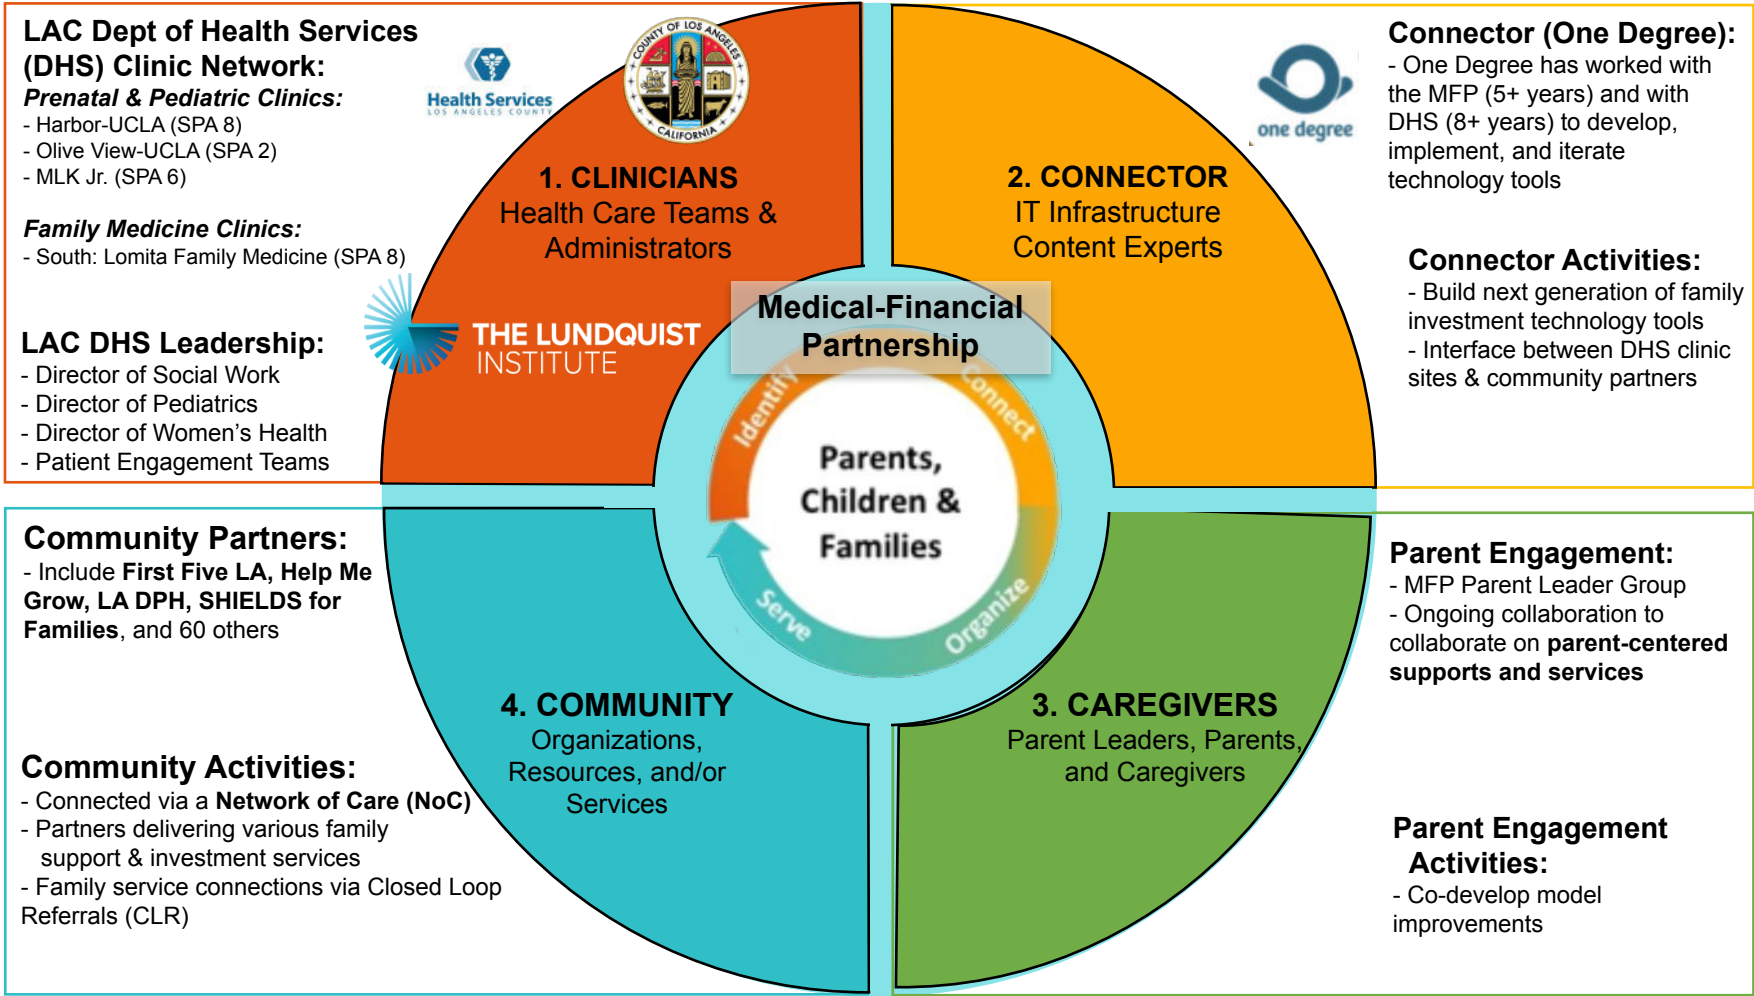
LAC Dept of Health Services (DHS) Clinic Network:

Prenatal & Pediatric Clinics:
- Harbor-UCLA (SPA 8)
- Olive View-UCLA (SPA 2)
- MLK Jr. (SPA 6)

Family Medicine Clinics:
- South: Lomita Family Medicine (SPA 8)

Health Services LOS ANGELES COUNTY

COUNTY OF LOS ANGELES CALIFORNIA

THE LUNDQUIST INSTITUTE

LAC DHS Leadership:
- Director of Social Work
- Director of Pediatrics
- Director of Women's Health
- Patient Engagement Teams

1. CLINICIANS
Health Care Teams & Administrators

2. CONNECTOR
IT Infrastructure
Content Experts

one degree

Connector (One Degree):
- One Degree has worked with the MFP (5+ years) and with DHS (8+ years) to develop, implement, and iterate technology tools

Connector Activities:
- Build next generation of family investment technology tools
- Interface between DHS clinic sites & community partners

Medical-Financial Partnership

Identify
Connect
Organize
Serve

Parents, Children & Families

Community Partners:
- Include **First Five LA, Help Me Grow, LA DPH, SHIELDS for Families**, and 60 others

Community Activities:
- Connected via a **Network of Care (NoC)**
- Partners delivering various family support & investment services
- Family service connections via Closed Loop Referrals (CLR)

4. COMMUNITY
Organizations, Resources, and/or Services

3. CAREGIVERS
Parent Leaders, Parents, and Caregivers

Parent Engagement:
- MFP Parent Leader Group
- Ongoing collaboration to collaborate on **parent-centered supports and services**

Parent Engagement Activities:
- Co-develop model improvements